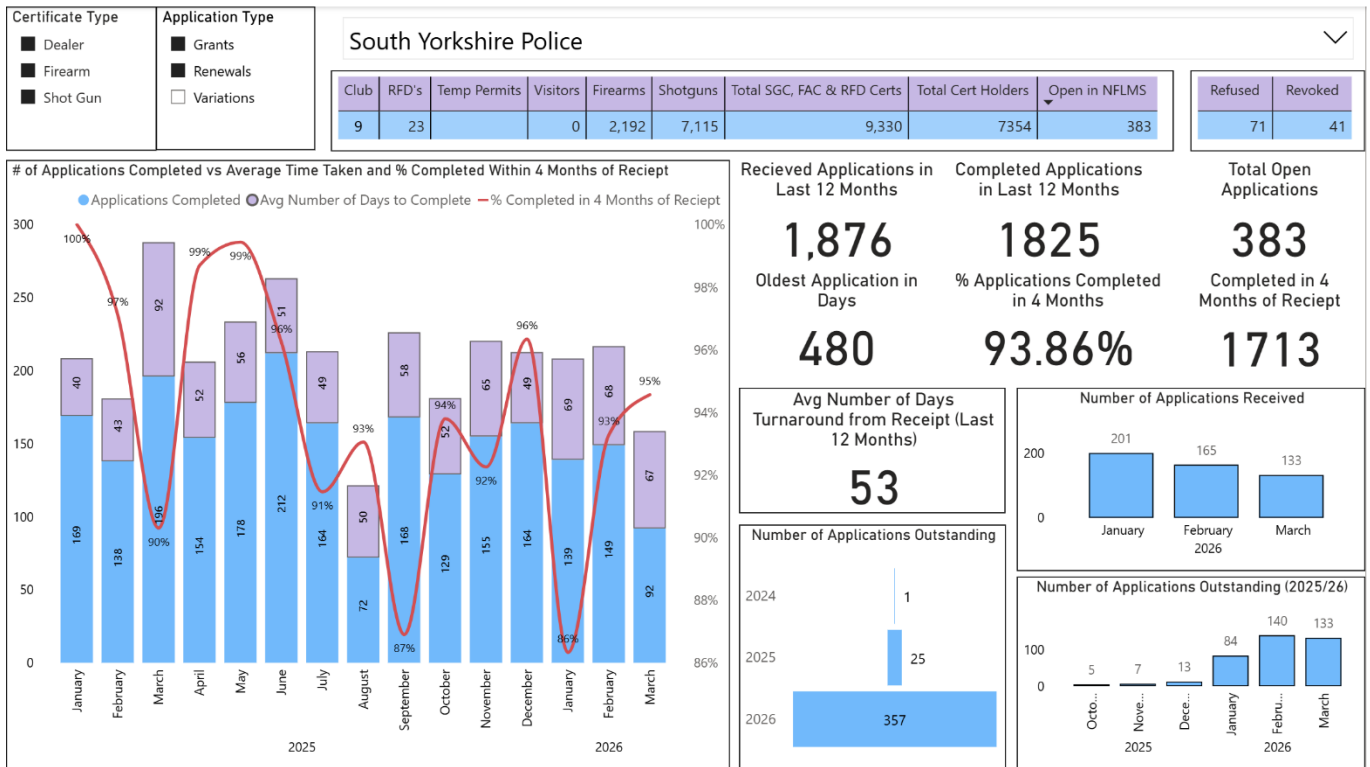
Certificate Type
Dealer
Firearm
Shot Gun

Application Type
Grants
Renewals
Variations

South Yorkshire Police

| Club | RFD's | Temp Permits | Visitors | Firearms | Shotguns | Total SGC, FAC & RFD Certs | Total Cert Holders | Open in NFLMS |
|---|---|---|---|---|---|---|---|---|
| 9 | 23 | | 0 | 2,192 | 7,115 | 9,330 | 7354 | 383 |

| Refused | Revoked |
|---|---|
| 71 | 41 |

# of Applications Completed vs Average Time Taken and % Completed Within 4 Months of Reciept

Applications Completed
Avg Number of Days to Complete
% Completed in 4 Months of Reciept

300
250
200
150
100
50
0

100%
98%
96%
94%
92%
90%
88%
86%

| | January | February | March | April | May | June | July | August | September | October | November | December | January | February | March |
|---|---|---|---|---|---|---|---|---|---|---|---|---|---|---|---|
| Completed | 169 | 138 | 196 | 154 | 178 | 212 | 164 | 72 | 168 | 129 | 155 | 164 | 139 | 149 | 92 |
| Avg Days | 40 | 43 | 92 | 52 | 56 | 51 | 49 | 50 | 58 | 52 | 65 | 49 | 69 | 68 | 67 |
| % | 100% | 97% | 90% | 99% | 99% | 96% | 91% | 93% | 87% | 94% | 92% | 96% | 86% | 93% | 95% |

2025
2026

Recieved Applications in Last 12 Months
1,876

Completed Applications in Last 12 Months
1825

Total Open Applications
383

Oldest Application in Days
480

% Applications Completed in 4 Months
93.86%

Completed in 4 Months of Reciept
1713

Avg Number of Days Turnaround from Receipt (Last 12 Months)
53

Number of Applications Received
200
0
201
165
133
January
February
March
2026

Number of Applications Outstanding
2024
2025
2026
1
25
357

Number of Applications Outstanding (2025/26)
100
0
5
7
13
84
140
133
Octo...
Nove...
Dece...
January
Febru...
March
2025
2026